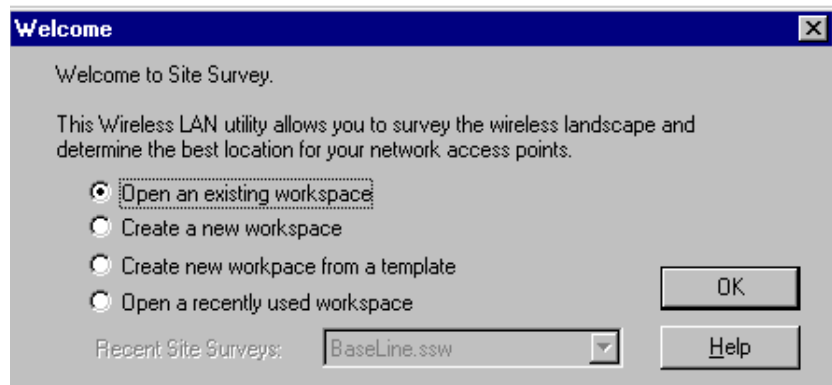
Welcome

Welcome to Site Survey.

This Wireless LAN utility allows you to survey the wireless landscape and determine the best location for your network access points.

Open an existing workspace

Create a new workspace

Create new workpace from a template

Open a recently used workspace

Recent Site Surveys: BaseLine.ssw

OK

Help